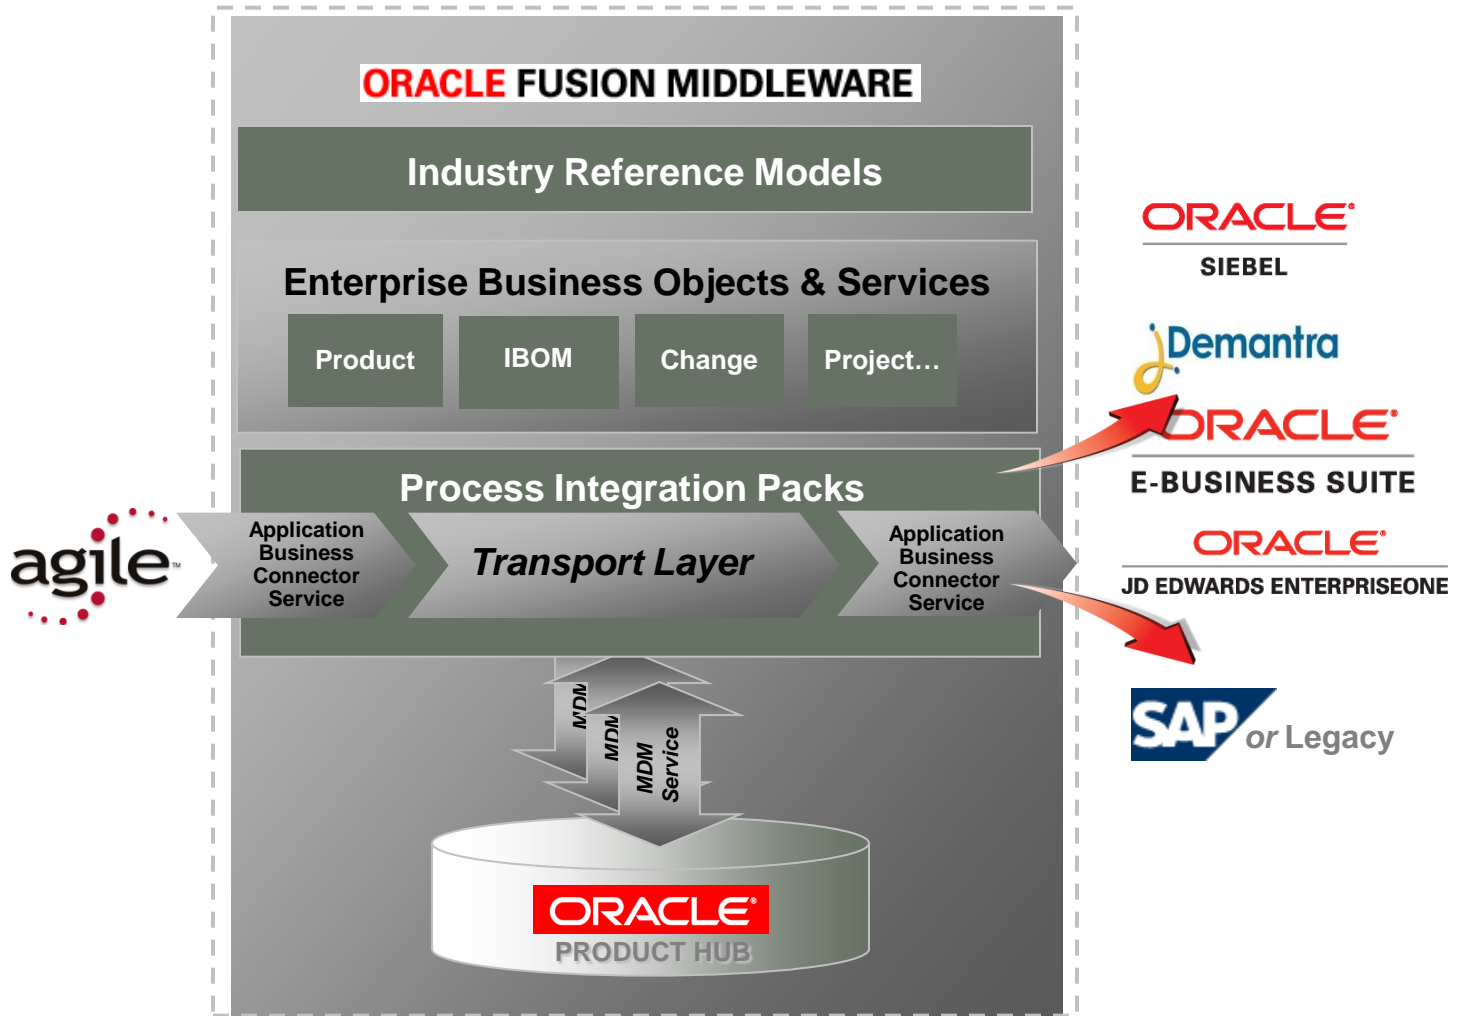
ORACLE FUSION MIDDLEWARE

Industry Reference Models

Enterprise Business Objects & Services

Product

IBOM

Change

Project…

Process Integration Packs

agile

Application Business Connector Service

Transport Layer

Application Business Connector Service

MDM

MDM

MDM Service

ORACLE

PRODUCT HUB

ORACLE

SIEBEL

Demantra

ORACLE

E-BUSINESS SUITE

ORACLE

JD EDWARDS ENTERPRISEONE

SAP or Legacy